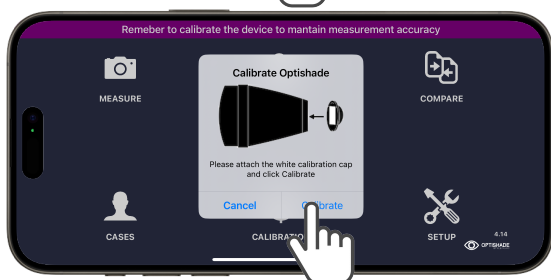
Remeber to calibrate the device to mantain measurement accuracy

MEASURE

COMPARE

Calibrate Optishade

Please attach the white calibration cap and click Calibrate

Cancel

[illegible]librate

CASES

CALIBRATIO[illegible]

SETUP

4.14

OPTISHADE